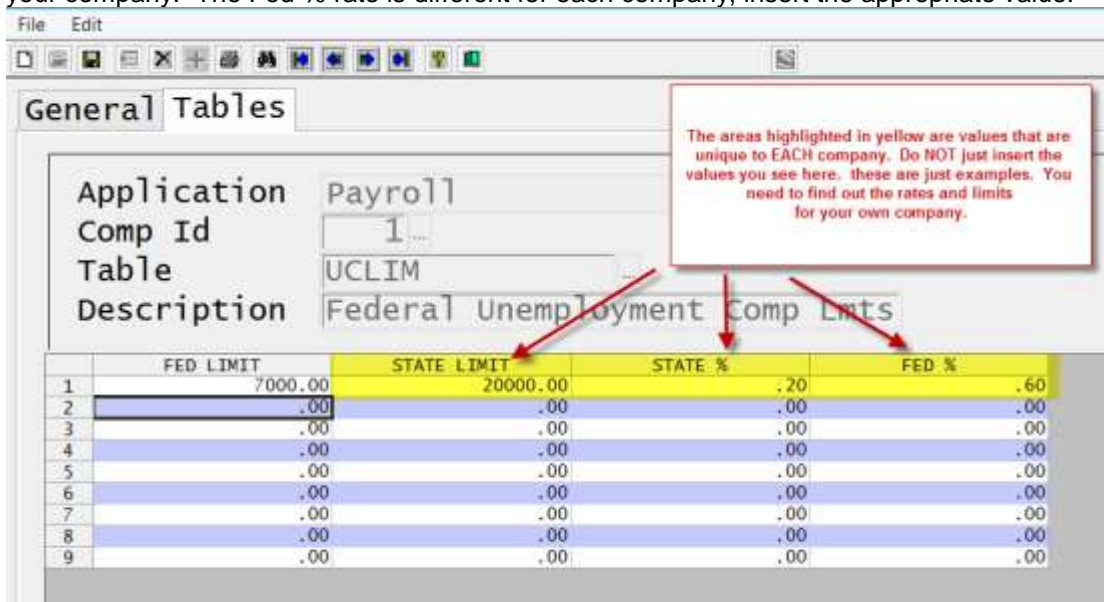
your company. The Fed % rate is different for each company, insert the appropriate value.

File Edit

General Tables

The areas highlighted in yellow are values that are unique to EACH company. Do NOT just insert the values you see here. these are just examples. You need to find out the rates and limits for your own company.

Application Payroll
Comp Id 1
Table UCLIM
Description Federal Unemployment Comp Lmts

| | FED LIMIT | STATE LIMIT | STATE % | FED % |
|---|---|---|---|---|
| 1 | 7000.00 | 20000.00 | .20 | .60 |
| 2 | .00 | .00 | .00 | .00 |
| 3 | .00 | .00 | .00 | .00 |
| 4 | .00 | .00 | .00 | .00 |
| 5 | .00 | .00 | .00 | .00 |
| 6 | .00 | .00 | .00 | .00 |
| 7 | .00 | .00 | .00 | .00 |
| 8 | .00 | .00 | .00 | .00 |
| 9 | .00 | .00 | .00 | .00 |